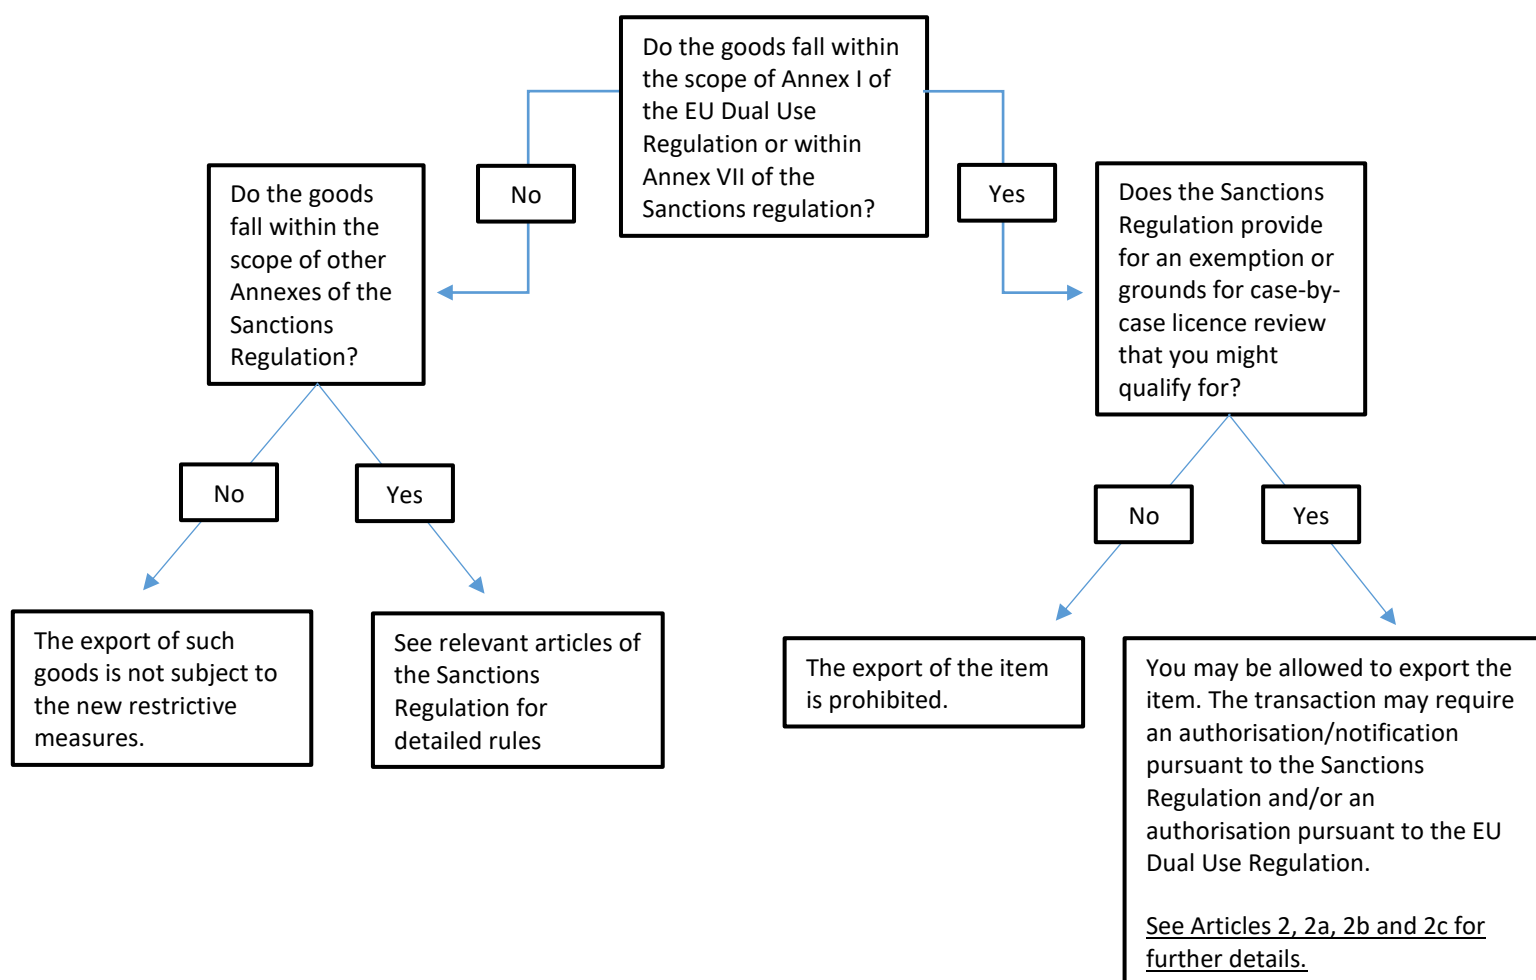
Do the goods fall within the scope of Annex I of the EU Dual Use Regulation or within Annex VII of the Sanctions regulation?

No

Yes

Do the goods fall within the scope of other Annexes of the Sanctions Regulation?

Does the Sanctions Regulation provide for an exemption or grounds for case-by-case licence review that you might qualify for?

No

Yes

No

Yes

The export of such goods is not subject to the new restrictive measures.

See relevant articles of the Sanctions Regulation for detailed rules

The export of the item is prohibited.

You may be allowed to export the item. The transaction may require an authorisation/notification pursuant to the Sanctions Regulation and/or an authorisation pursuant to the EU Dual Use Regulation.

See Articles 2, 2a, 2b and 2c for further details.